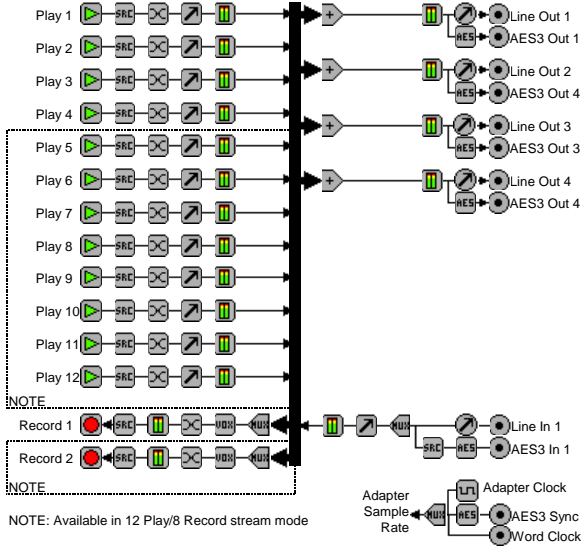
Play 1 SRC
Play 2 SRC
Play 3 SRC
Play 4 SRC
Play 5 SRC
Play 6 SRC
Play 7 SRC
Play 8 SRC
Play 9 SRC
Play 10 SRC
Play 11 SRC
Play 12 SRC
NOTE
Record 1 SRC VOX MUX
Record 2 SRC VOX MUX
NOTE

+ AES Line Out 1
AES3 Out 1
+ AES Line Out 2
AES3 Out 4
+ AES Line Out 3
AES3 Out 3
+ AES Line Out 4
AES3 Out 4

MUX Line In 1
SRC AES AES3 In 1

Adapter Sample Rate MUX
Adapter Clock
AES AES3 Sync
Word Clock

NOTE: Available in 12 Play/8 Record stream mode